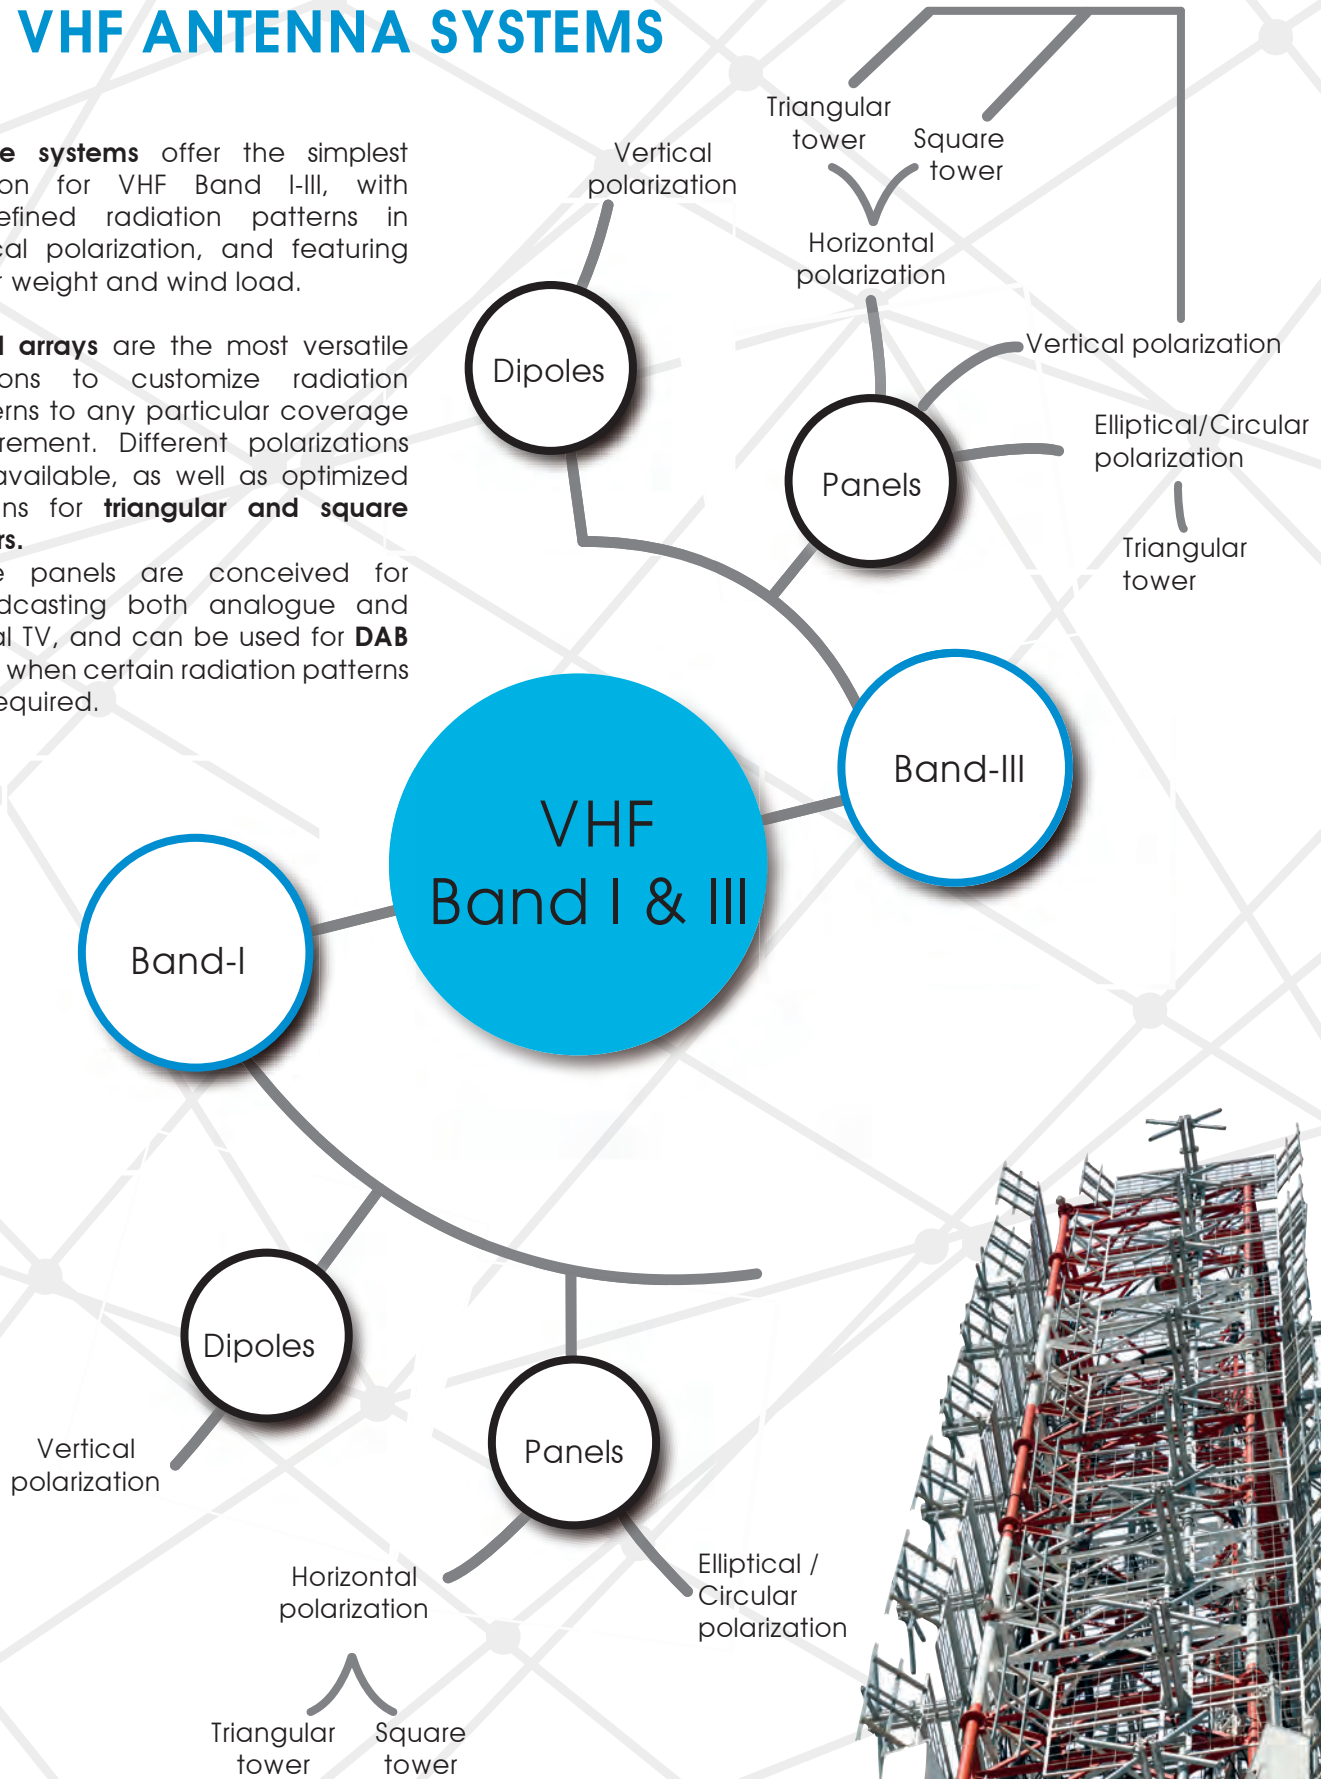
VHF ANTENNA SYSTEMS

e **systems** offer the simplest on for VHF Band I-III, with efined radiation patterns in cal polarization, and featuring weight and wind load.

l **arrays** are the most versatile ons to customize radiation erns to any particular coverage rement. Different polarizations available, as well as optimized ns for **triangular and square rs.**

e panels are conceived for dcasting both analogue and al TV, and can be used for **DAB** when certain radiation patterns equired.

Triangular tower

Square tower

Vertical polarization

Horizontal polarization

Dipoles

Vertical polarization

Panels

Elliptical/Circular polarization

Triangular tower

Band-III

VHF Band I & III

Band-I

Dipoles

Vertical polarization

Panels

Horizontal polarization

Elliptical / Circular polarization

Triangular tower

Square tower